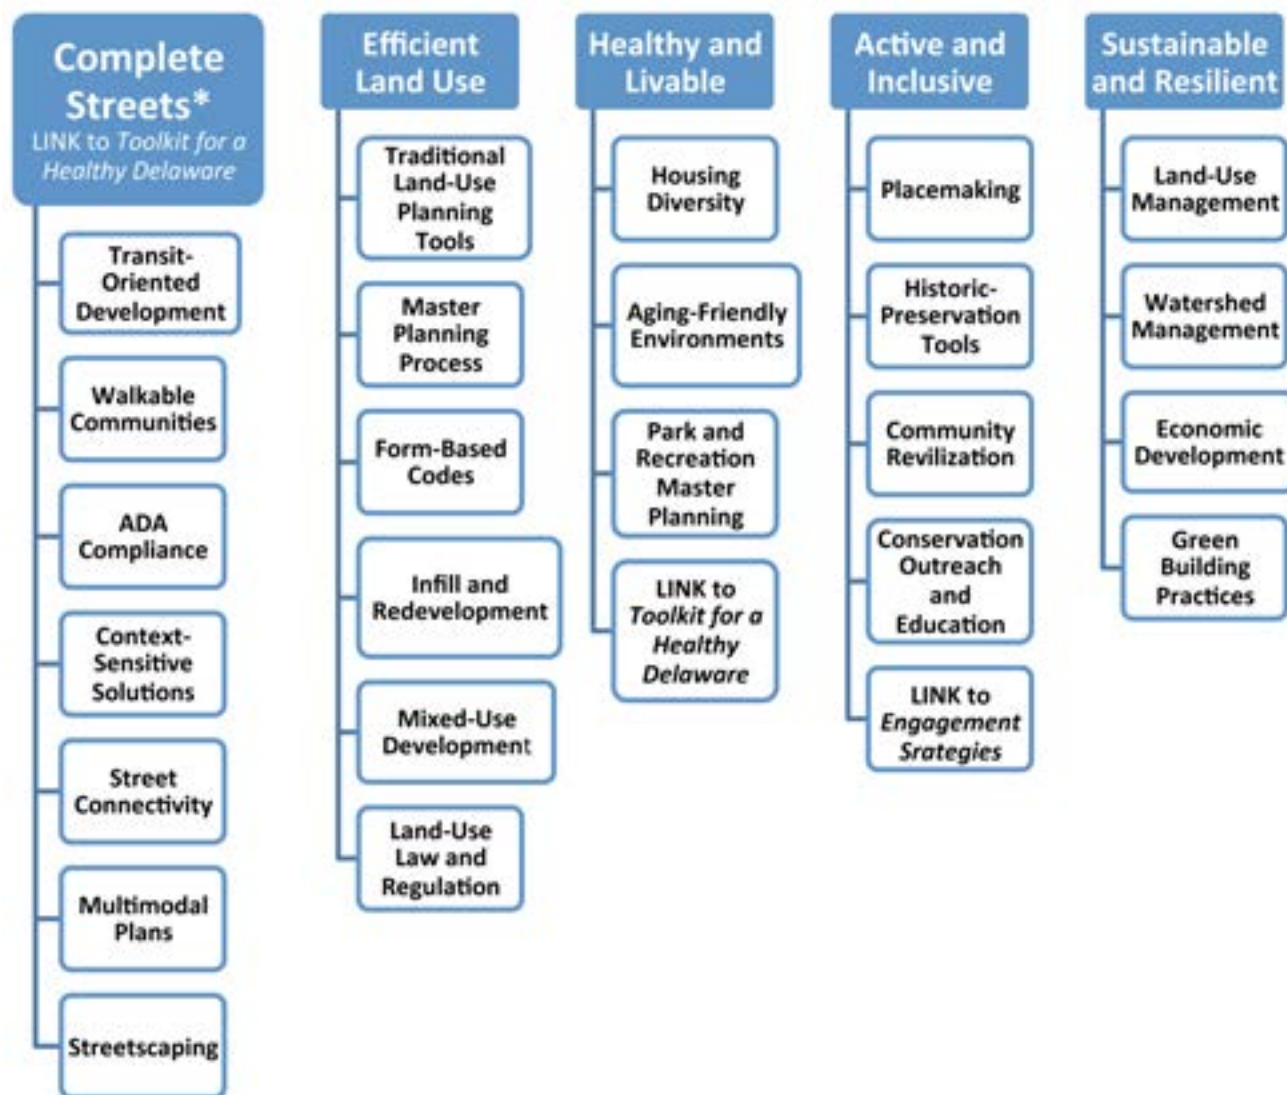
Complete Streets*
LINK to *Toolkit for a Healthy Delaware*

Transit-Oriented Development

Walkable Communities

ADA Compliance

Context-Sensitive Solutions

Street Connectivity

Multimodal Plans

Streetscaping

Efficient Land Use

Traditional Land-Use Planning Tools

Master Planning Process

Form-Based Codes

Infill and Redevelopment

Mixed-Use Development

Land-Use Law and Regulation

Healthy and Livable

Housing Diversity

Aging-Friendly Environments

Park and Recreation Master Planning

LINK to *Toolkit for a Healthy Delaware*

Active and Inclusive

Placemaking

Historic-Preservation Tools

Community Revilization

Conservation Outreach and Education

LINK to *Engagement Srategies*

Sustainable and Resilient

Land-Use Management

Watershed Management

Economic Development

Green Building Practices